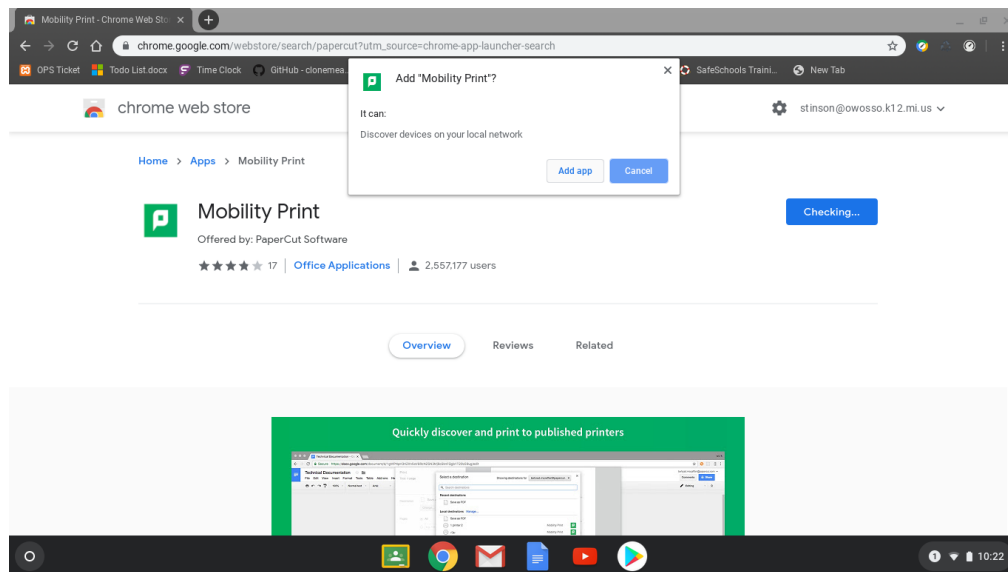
Mobility Print - Chrome Web Sto ×

chrome.google.com/webstore/search/papercut?utm_source=chrome-app-launcher-search

OPS Ticket | Todo List.docx | Time Clock | GitHub - clonemea... | SafeSchools Traini... | New Tab

chrome web store

stinson@owosso.k12.mi.us

Add "Mobility Print"?

It can:

Discover devices on your local network

Add app

Cancel

Home > Apps > Mobility Print

Mobility Print

Offered by: PaperCut Software

17 | Office Applications | 2,557,177 users

Checking...

Overview

Reviews

Related

Quickly discover and print to published printers

Technical Documentation

Select a destination

10:22